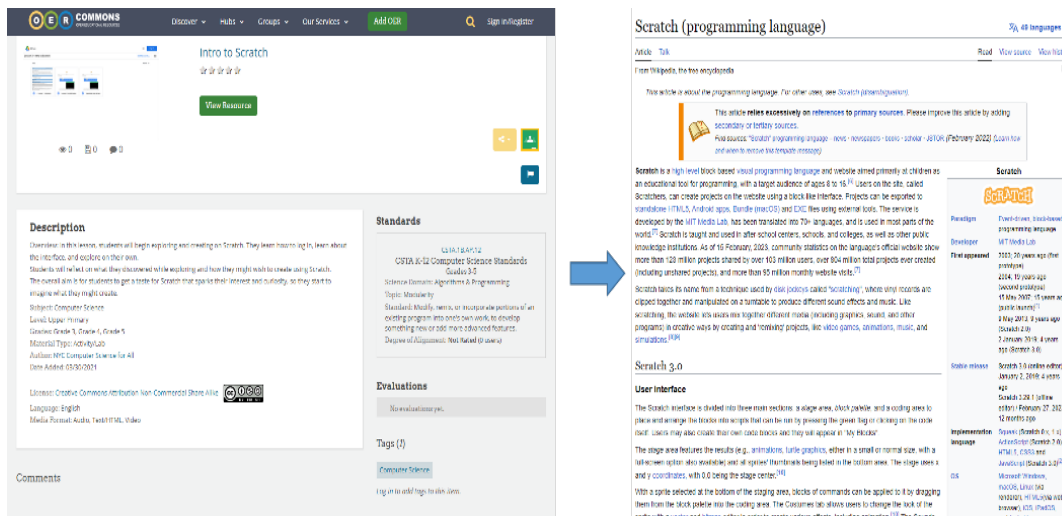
OER COMMONS

Discover Hubs Groups Our Services Add OER Sign In/Register

Intro to Scratch

View Resource

3 0 0

Description

Overview: In this lesson, students will begin exploring and creating on Scratch. They learn how to log in, learn about the interface, and explore on their own.

Students will reflect on what they discovered while exploring and how they might wish to create using Scratch.

The overall aim is for students to get a taste for Scratch that sparks their interest and curiosity, so they start to imagine what they might create.

Subject: Computer Science
Level: Upper Primary
Grades: Grade 3, Grade 4, Grade 5
Material Type: Activity/Lab
Author: NYC Computer Science for All
Date Added: 03/30/2021

License: Creative Commons Attribution Non-Commercial Share Alike
Language: English
Media Format: Audio, Text/HTML, Video

Comments

Standards

CSTA.1B.AP.12
CSTA K-12 Computer Science Standards
Grades 3-5
Science Domain: Algorithms & Programming
Topic: Modularity
Standard: Modify, remix, or incorporate portions of an existing program into one's own work, to develop something new or add more advanced features.
Degree of Alignment: Not Rated (0 users)

Evaluations

No evaluations yet.

Tags (1)

Computer Science

Log in to add tags to this item.

Scratch (programming language)

49 languages

Article Talk Read View source View history

From Wikipedia, the free encyclopedia

This article is about the programming language. For other uses, see Scratch (disambiguation).

This article relies excessively on references to primary sources. Please improve this article by adding secondary or tertiary sources.
Find sources: "Scratch" programming language – news · newspapers · books · scholar · JSTOR (February 2022) (Learn how and when to remove this template message)

Scratch is a high-level block-based visual programming language and website aimed primarily at children as an educational tool for programming, with a target audience of ages 8 to 16.[1] Users on the site, called Scratchers, can create projects on the website using a block-like interface. Projects can be exported to standalone HTML5, Android apps, Bundle (macOS) and EXE files using external tools. The service is developed by the MIT Media Lab, has been translated into 70+ languages, and is used in most parts of the world.[2] Scratch is taught and used in after-school centers, schools, and colleges, as well as other public knowledge institutions. As of 16 February, 2023, community statistics on the language's official website show more than 128 million projects shared by over 103 million users, over 804 million total projects ever created (including unshared projects), and more than 95 million monthly website visits.[3]

Scratch takes its name from a technique used by disk jockeys called "scratching", where vinyl records are clipped together and manipulated on a turntable to produce different sound effects and music. Like scratching, the website lets users mix together different media (including graphics, sound, and other programs) in creative ways by creating and "remixing" projects, like video games, animations, music, and simulations.[4][5]

Scratch 3.0

User interface

The Scratch interface is divided into three main sections: a stage area, block palette, and a coding area to place and arrange the blocks into scripts that can be run by pressing the green flag or clicking on the code itself. Users may also create their own code blocks and they will appear in "My Blocks".

The stage area features the results (e.g., animations, turtle graphics, either in a small or normal size, with a full-screen option also available) and all sprites' thumbnails being listed in the bottom area. The stage uses x and y coordinates, with 0,0 being the stage center.[6]

With a sprite selected at the bottom of the staging area, blocks of commands can be applied to it by dragging them from the block palette into the coding area. The Costumes tab allows users to change the look of the

Scratch

SCRATCH

Paradigm Event-driven, block-based programming language
Developer MIT Media Lab
First appeared 2002; 20 years ago (first prototype)
2004; 19 years ago (second prototype)
15 May 2007; 15 years ago (public launch)
9 May 2013; 9 years ago (Scratch 2.0)
2 January 2019; 4 years ago (Scratch 3.0)
Stable release Scratch 3.0 (online editor) January 2, 2019; 4 years ago
Scratch 3.29.1 (offline editor) / February 27, 2022; 12 months ago
Implementation language Squeak (Scratch 0.x, 1.x), ActionScript (Scratch 2.0), HTML5, CSS3 and JavaScript (Scratch 3.0)
OS Microsoft Windows, macOS, Linux (via browser), HTML5 (via web browser), iOS (iPadOS),